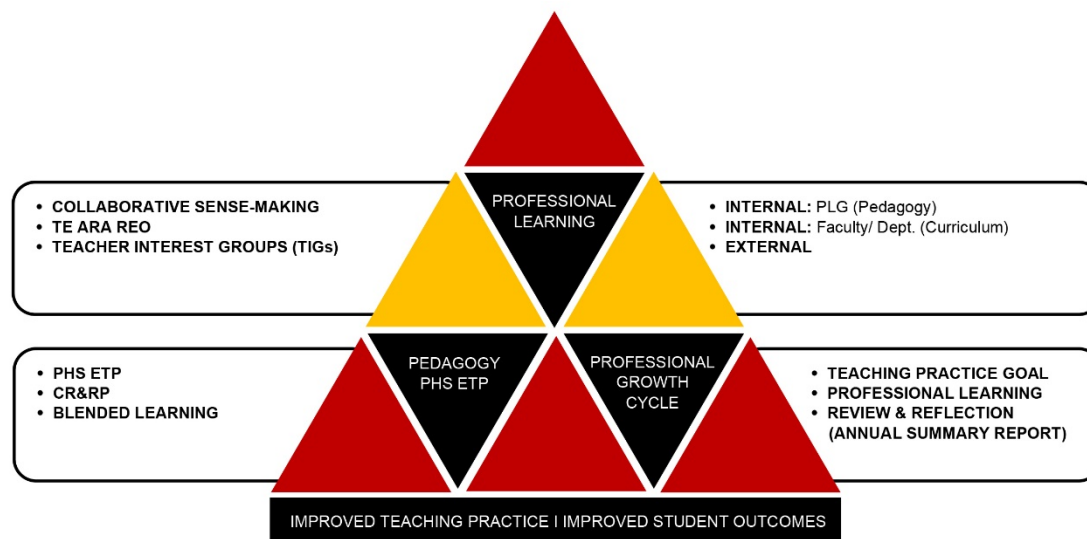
- COLLABORATIVE SENSE-MAKING
- TE ARA REO
- TEACHER INTEREST GROUPS (TIGs)

PROFESSIONAL LEARNING

- INTERNAL: PLG (Pedagogy)
- INTERNAL: Faculty/ Dept. (Curriculum)
- EXTERNAL

- PHS ETP
- CR&RP
- BLENDED LEARNING

PEDAGOGY PHS ETP

PROFESSIONAL GROWTH CYCLE

- TEACHING PRACTICE GOAL
- PROFESSIONAL LEARNING
- REVIEW & REFLECTION (ANNUAL SUMMARY REPORT)

IMPROVED TEACHING PRACTICE I IMPROVED STUDENT OUTCOMES